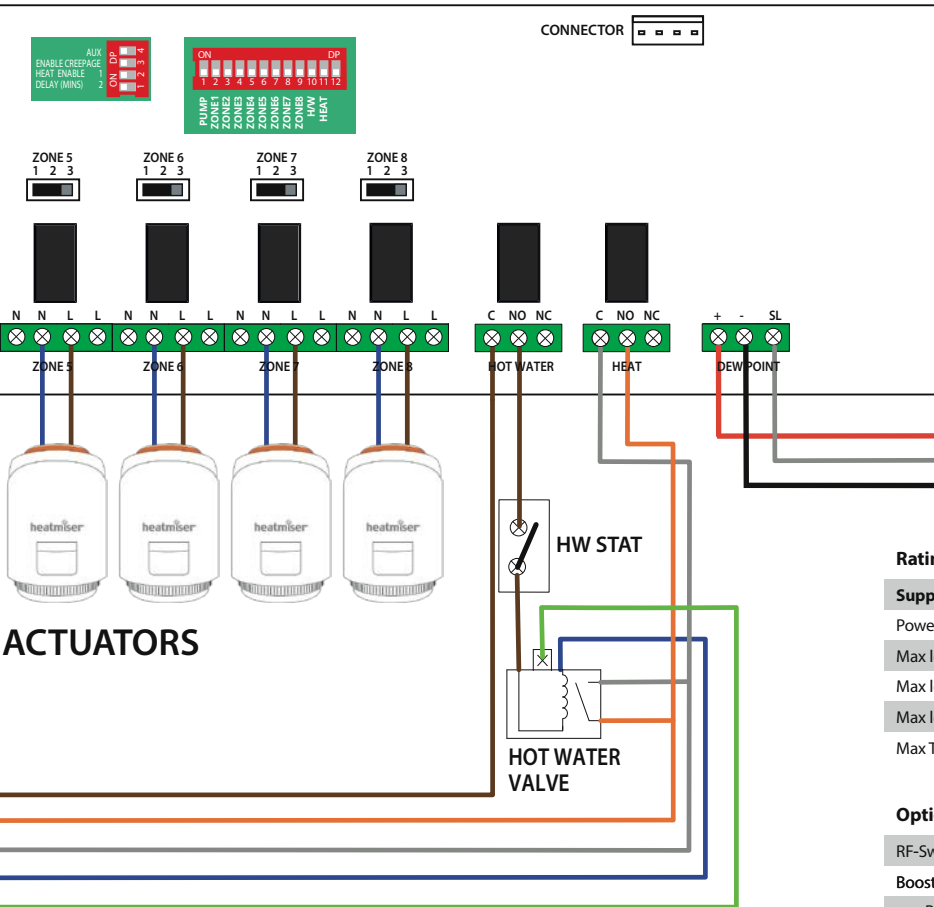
CONNECTOR

AUX
ENABLE CREEPAGE
HEAT ENABLE 1
DELAY (MINS) 2
DP
ON
1 2 3 4

ON DP
1 2 3 4 5 6 7 8 9 10 11 12
PUMP ZONE1 ZONE2 ZONE3 ZONE4 ZONE5 ZONE6 ZONE7 ZONE8 H/W HEAT

ZONE 5
1 2 3
ZONE 6
1 2 3
ZONE 7
1 2 3
ZONE 8
1 2 3

N N L L N N L L N N L L N N L L C NO NC C NO NC + - SL
ZONE 5 ZONE 6 ZONE 7 ZONE 8 HOT WATER HEAT DEWPOINT

heatmiser heatmiser heatmiser heatmiser

ACTUATORS

HW STAT

HOT WATER VALVE

Ratin
Supp
Powe
Max l
Max l
Max l
Max T

Opti
RF-Sw
Boost